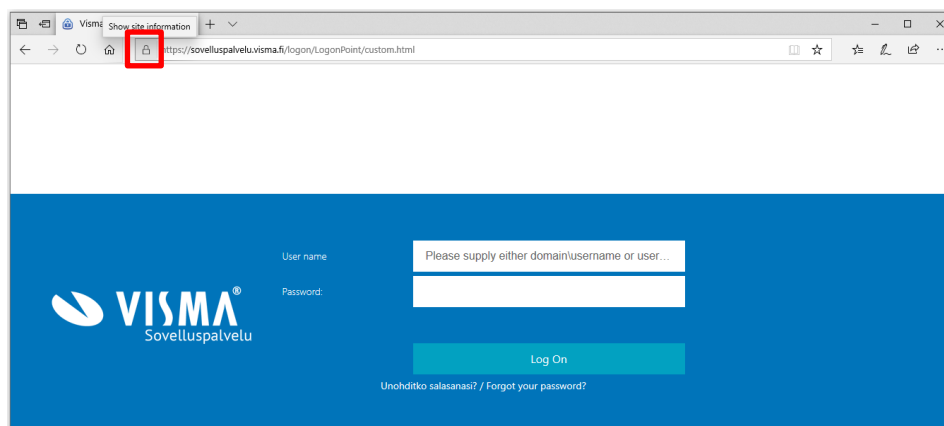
Visma Show site information

https://sovelluspalvelu.visma.fi/logon/LogonPoint/custom.html

VISMA®
Sovelluspalvelu

User name
Please supply either domain\username or user...

Password:

Log On

Unohditko salasanasi? / Forgot your password?